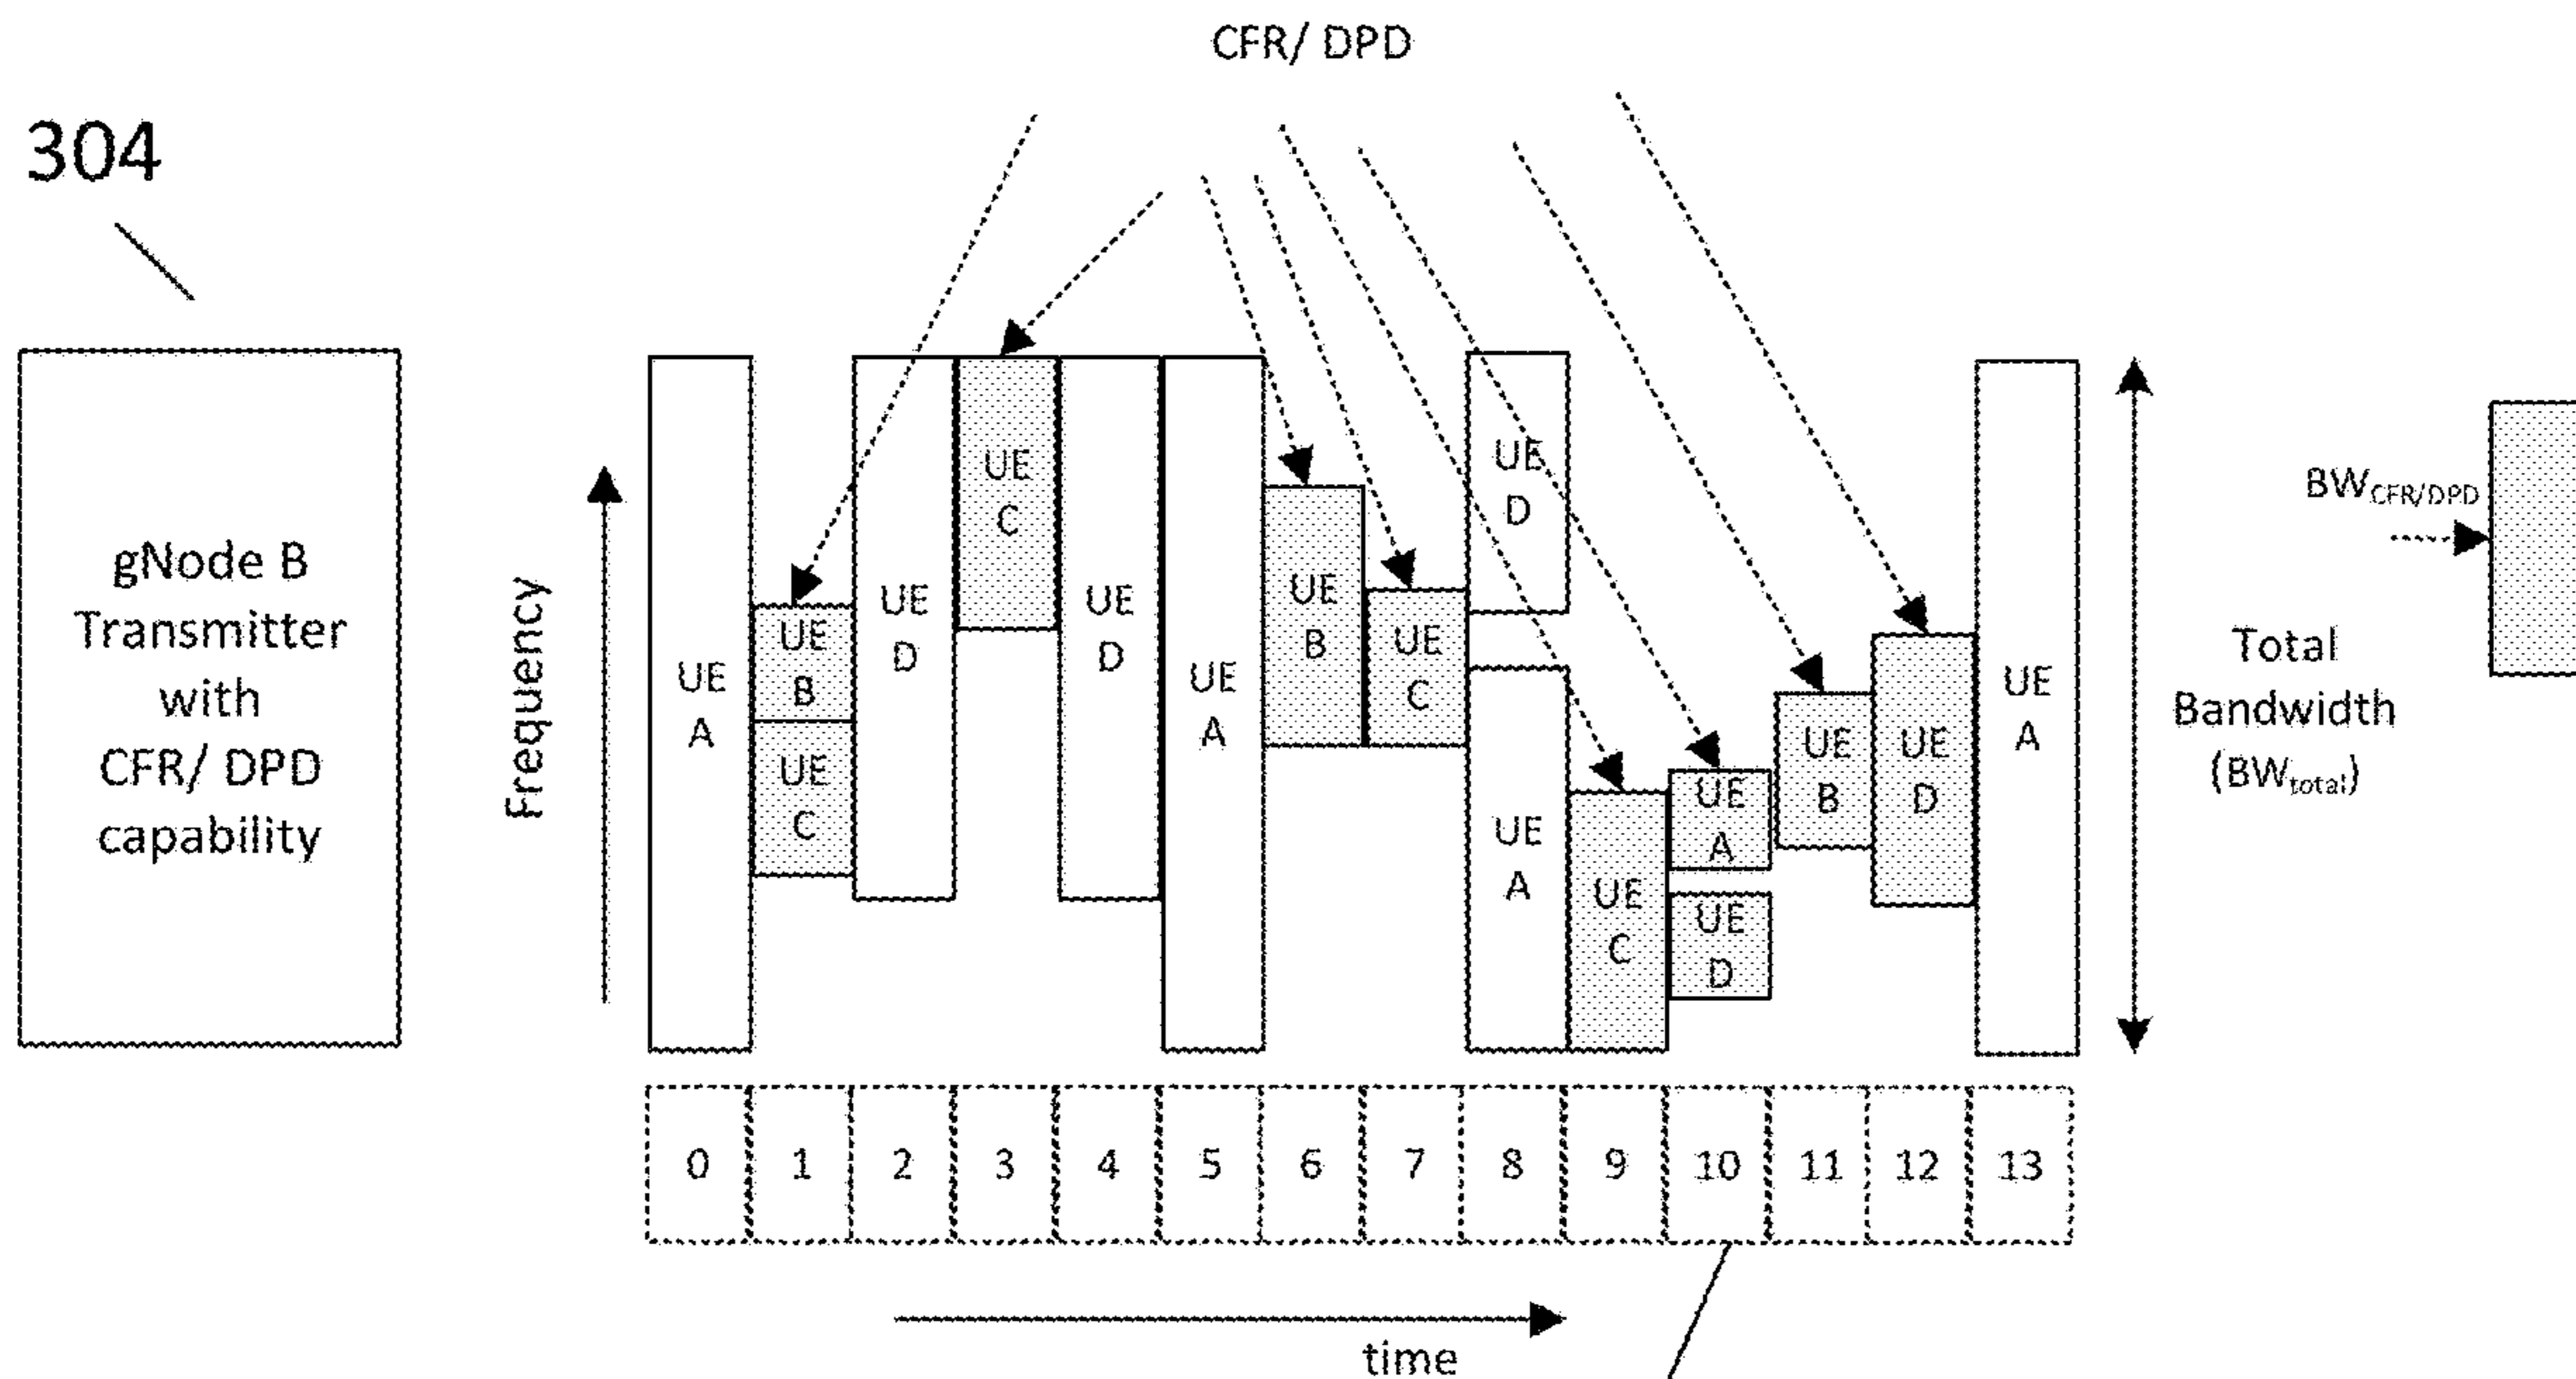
CFR/ DPD

304

gNode B Transmitter with CFR/ DPD capability

Frequency

UE A

UE B

UE C

UE D

UE C

UE D

UE A

UE B

UE C

UE D

UE A

UE C

UE A

UE D

UE B

UE D

UE A

Total Bandwidth ($BW_{total}$)

$BW_{CFR/DPD}$

| 0 | 1 | 2 | 3 | 4 | 5 | 6 | 7 | 8 | 9 | 10 | 11 | 12 | 13 |
|---|---|---|---|---|---|---|---|---|---|---|---|---|---|

time